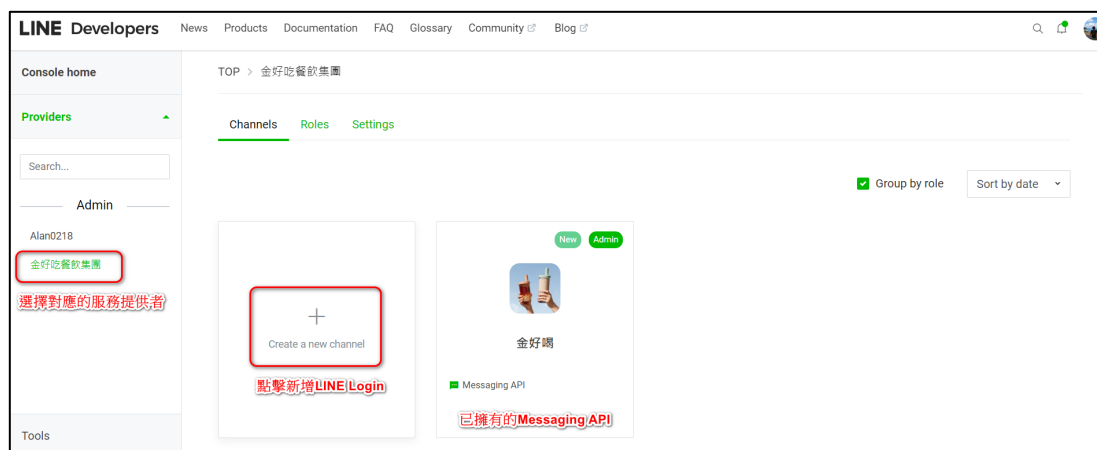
LINE Developers News Products Documentation FAQ Glossary Community Blog

Console home

Providers

Search...

Admin

Alan0218

金好吃餐飲集團

選擇對應的服務提供者

TOP > 金好吃餐飲集團

Channels Roles Settings

Group by role

Sort by date

+

Create a new channel

點擊新增LINE Login

New Admin

金好喝

Messaging API

已擁有的Messaging API

Tools